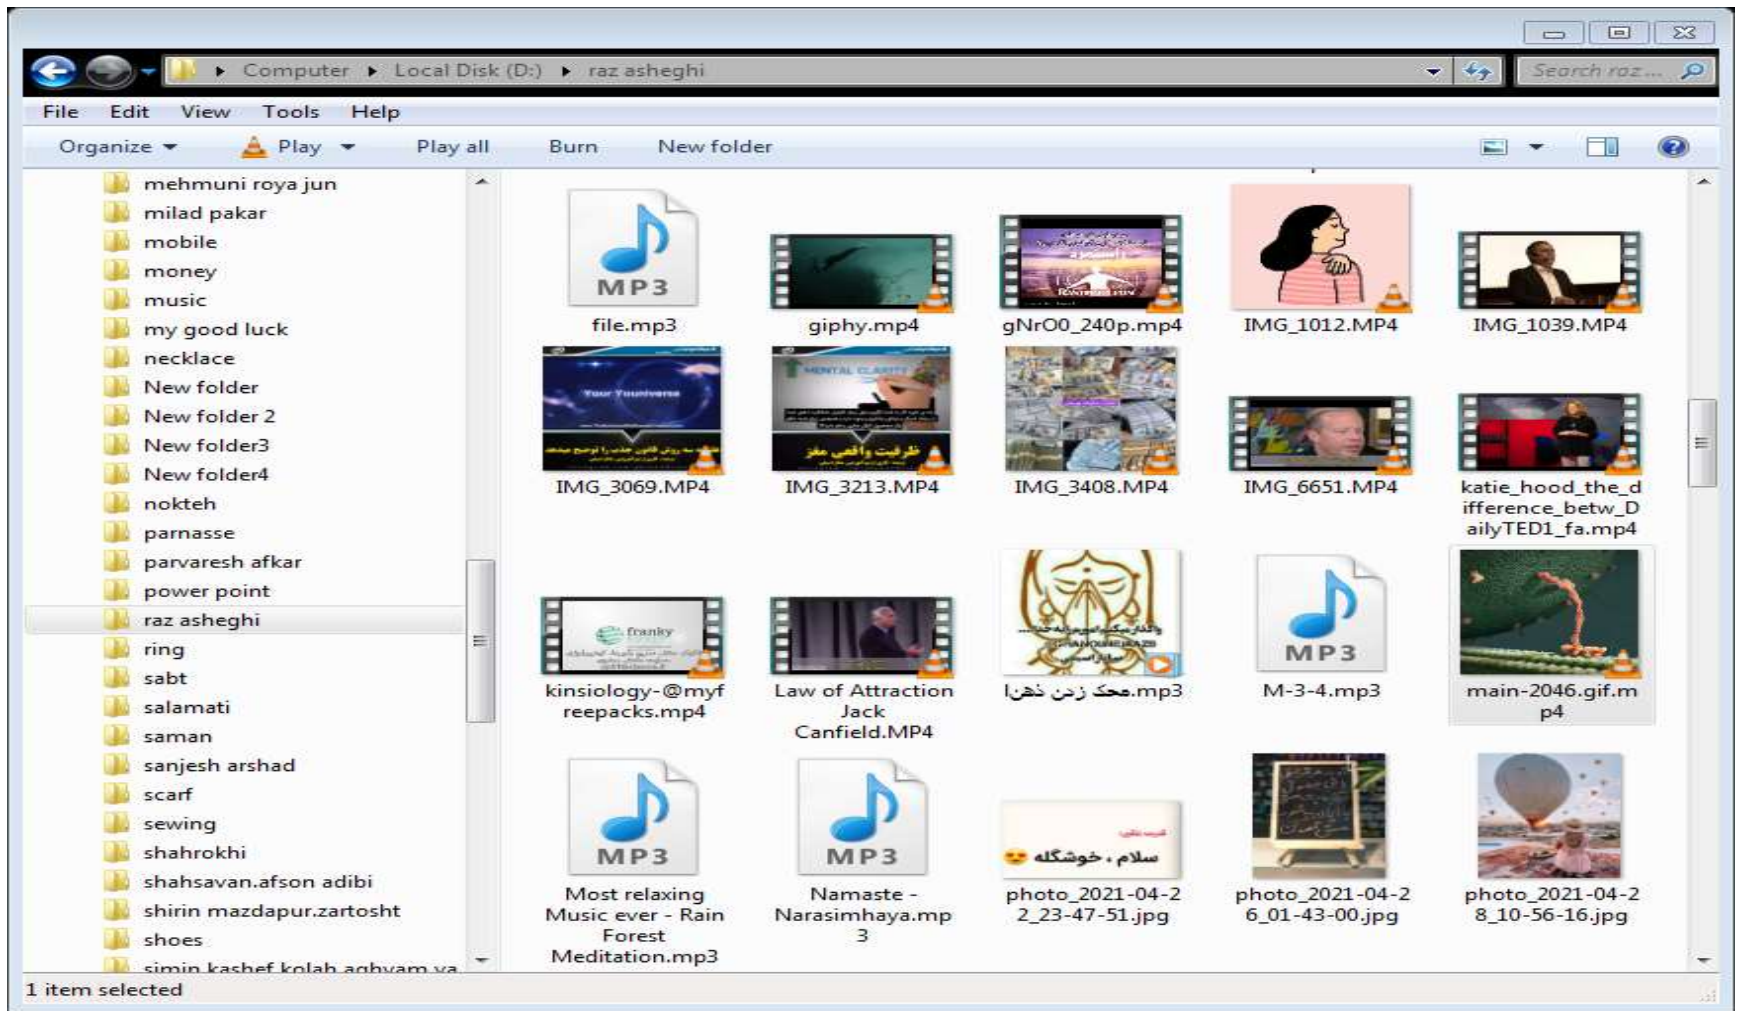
Computer ▸ Local Disk (D:) ▸ raz asheghi

Search raz...

File Edit View Tools Help

Organize ▾ Play ▾ Play all Burn New folder

mehmuni roya jun
milad pakar
mobile
money
music
my good luck
necklace
New folder
New folder 2
New folder3
New folder4
nokteh
parnasse
parvaresh afkar
power point
raz asheghi
ring
sabt
salamati
saman
sanjesh arshad
scarf
sewing
shahrokhi
shahsavan.afson adibi
shirin mazdapur.zartosht
shoes
simin kashef kolah aghvam va

MP3
file.mp3

giphy.mp4

gNrO0_240p.mp4

IMG_1012.MP4

IMG_1039.MP4

IMG_3069.MP4

IMG_3213.MP4

IMG_3408.MP4

IMG_6651.MP4

katie_hood_the_difference_betw_DailyTED1_fa.mp4

kinsiology-@myfreepacks.mp4

Law of Attraction Jack Canfield.MP4

محک زدن ذهن.mp3

MP3
M-3-4.mp3

main-2046.gif.mp4

MP3
Most relaxing Music ever - Rain Forest Meditation.mp3

MP3
Namaste - Narasimhaya.mp3

سلام ، خوشگله
photo_2021-04-22_23-47-51.jpg

photo_2021-04-26_01-43-00.jpg

photo_2021-04-28_10-56-16.jpg

1 item selected